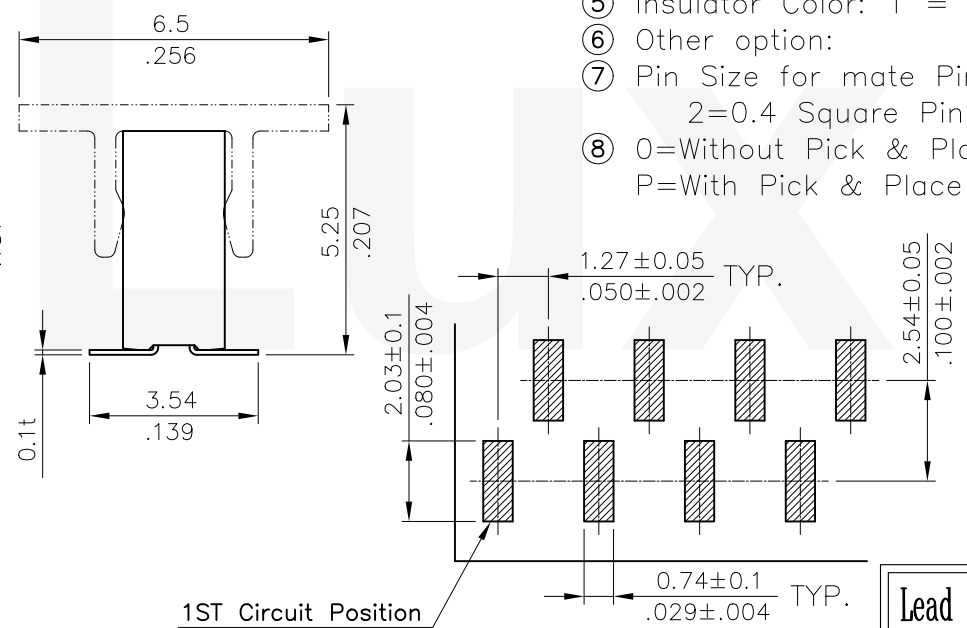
⑤ Insulator Color: 1 =
⑥ Other option:
⑦ Pin Size for mate Pi
2=0.4 Square Pin
⑧ 0=Without Pick & Pl
P=With Pick & Place

6.5
.256

5.25
.207

0.1t

3.54
.139

$1.27\pm0.05$
$.050\pm.002$ TYP.

$2.54\pm0.05$
$.100\pm.002$

$2.03\pm0.1$
$.080\pm.004$

$0.74\pm0.1$
$.029\pm.004$ TYP.

1ST Circuit Position

Lead